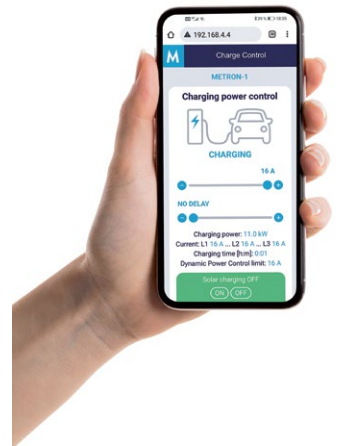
192.168.4.4

M

Charge Control

METRON-1

Charging power control

CHARGING

16 A

NO DELAY

Charging power: 11.0 kW

Current: L1 16 A ... L2 16 A ... L3 16 A

Charging time [h:m]: 0:01

Dynamic Power Control limit: 16 A

Solar charging OFF

ON OFF